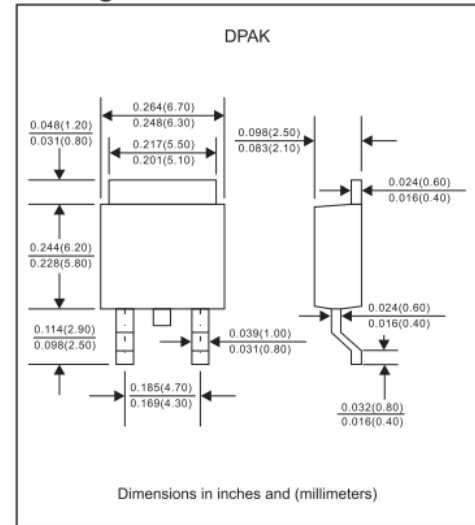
DPAK

$\frac{0.264(6.70)}{0.248(6.30)}$

$\frac{0.048(1.20)}{0.031(0.80)}$

$\frac{0.217(5.50)}{0.201(5.10)}$

$\frac{0.098(2.50)}{0.083(2.10)}$

$\frac{0.024(0.60)}{0.016(0.40)}$

$\frac{0.244(6.20)}{0.228(5.80)}$

$\frac{0.024(0.60)}{0.016(0.40)}$

$\frac{0.114(2.90)}{0.098(2.50)}$

$\frac{0.039(1.00)}{0.031(0.80)}$

$\frac{0.185(4.70)}{0.169(4.30)}$

$\frac{0.032(0.80)}{0.016(0.40)}$

Dimensions in inches and (millimeters)